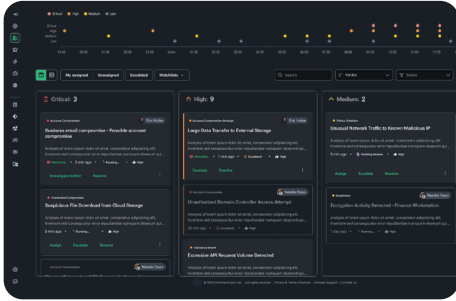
Critical High Medium Low

Critical
High
Medium
Low

My assigned Unassigned Escalated Watchlists

Search

Critical: 3

Business email compromise - Possible account compromise

Analysis of lorem ipsum dolor sit amet, consectetur adipiscing elit.

Suspicious File Download from Cloud Storage

Analysis of lorem ipsum dolor sit amet, consectetur adipiscing elit.

Assign Escalate Resolve

High: 9

Large Data Transfer to External Storage

Analysis of lorem ipsum dolor sit amet, consectetur adipiscing elit.

Escalate Resolve

Unauthorized Domain Controller Access Attempt

Analysis of lorem ipsum dolor sit amet, consectetur adipiscing elit.

Excessive API Request Volume Detected

Analysis of lorem ipsum dolor sit amet, consectetur adipiscing elit.

Medium: 2

Unusual Network Traffic to Known Malicious IP

Analysis of lorem ipsum dolor sit amet, consectetur adipiscing elit.

Assign Escalate Resolve

Encryption Activity Detected - Finance Workstation

Analysis of lorem ipsum dolor sit amet, consectetur adipiscing elit.

Escalate Resolve